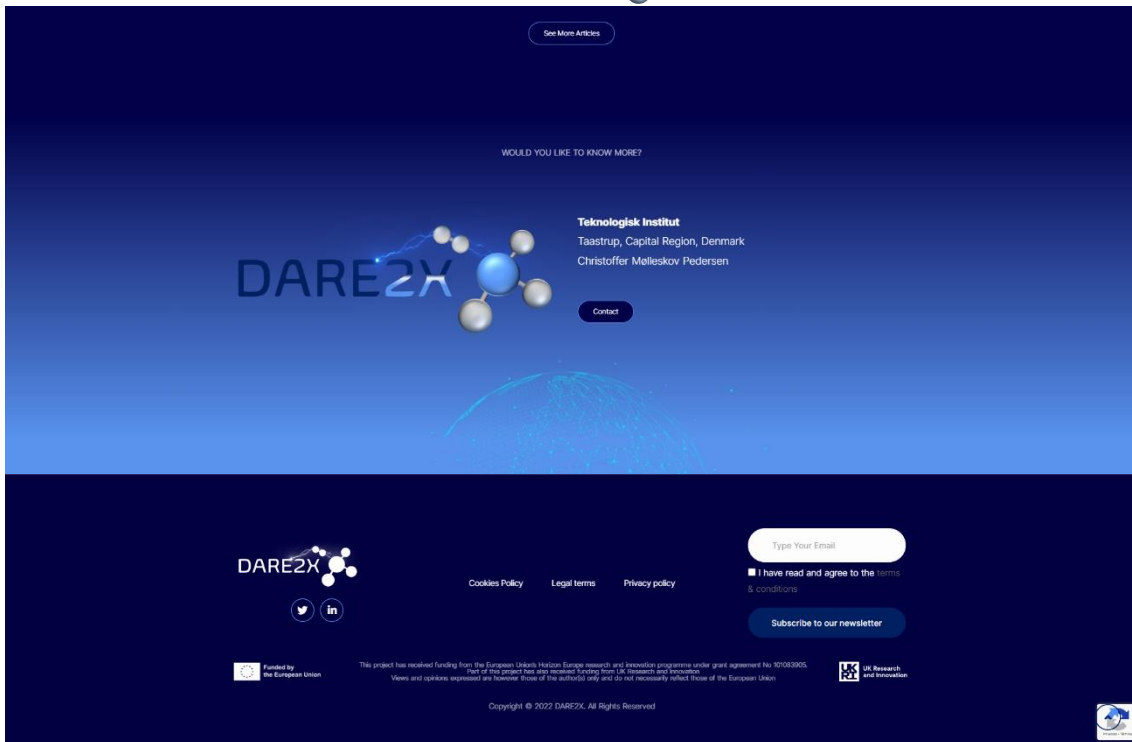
See More Articles

WOULD YOU LIKE TO KNOW MORE?

DARE2X

Teknologisk Institut
Taastrup, Capital Region, Denmark
Christoffer Mølleskov Pedersen

Contact

DARE2X

Cookies Policy Legal terms Privacy policy

Type Your Email

I have read and agree to the terms & conditions

Subscribe to our newsletter

Funded by the European Union

This project has received funding from the European Union's Horizon Europe research and innovation programme under grant agreement No 101083905. Part of this project has also received funding from UK Research and Innovation. Views and opinions expressed are however those of the author(s) only and do not necessarily reflect those of the European Union

UK Research and Innovation

Copyright © 2022 DARE2X. All Rights Reserved